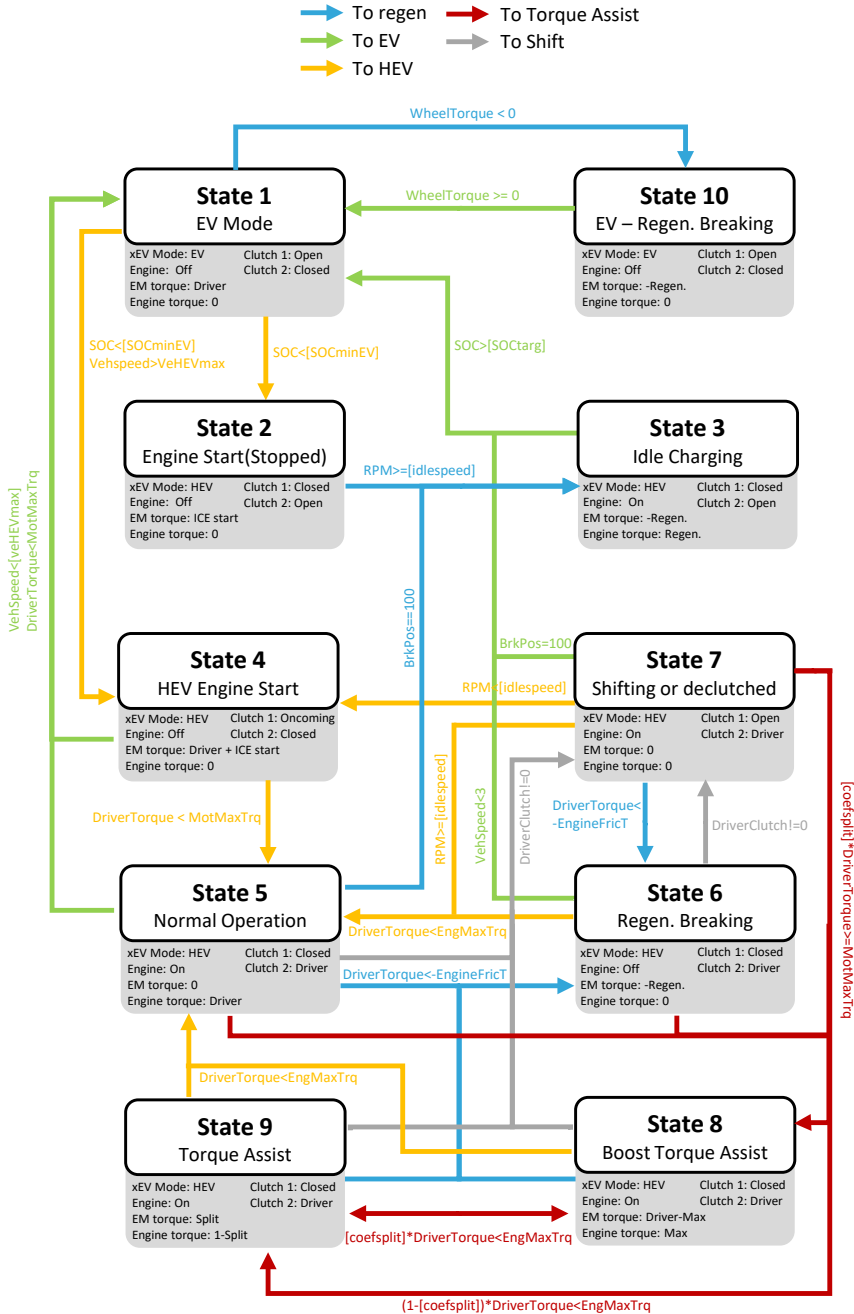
To regen
To Torque Assist
To EV
To Shift
To HEV

WheelTorque < 0

State 1
EV Mode
xEV Mode: EV
Engine: Off
EM torque: Driver
Engine torque: 0
Clutch 1: Open
Clutch 2: Closed

WheelTorque >= 0

State 10
EV – Regen. Breaking
xEV Mode: EV
Engine: Off
EM torque: -Regen.
Engine torque: 0
Clutch 1: Open
Clutch 2: Closed

SOC<[SOCminEV]
Vehspeed>VeHEVmax
SOC<[SOCminEV]
SOC>[SOCtarg]

State 2
Engine Start(Stopped)
xEV Mode: HEV
Engine: Off
EM torque: ICE start
Engine torque: 0
Clutch 1: Closed
Clutch 2: Open

RPM>=[idlespeed]

State 3
Idle Charging
xEV Mode: HEV
Engine: On
EM torque: -Regen.
Engine torque: Regen.
Clutch 1: Closed
Clutch 2: Open

VehSpeed<[veHEVmax]
DriverTorque<MotMaxTrq

BrkPos==100
BrkPos==100

State 4
HEV Engine Start
xEV Mode: HEV
Engine: Off
EM torque: Driver + ICE start
Engine torque: 0
Clutch 1: Oncoming
Clutch 2: Closed

RPM>[idlespeed]

State 7
Shifting or declutched
xEV Mode: HEV
Engine: On
EM torque: 0
Engine torque: 0
Clutch 1: Open
Clutch 2: Driver

[coefsplit]*DriverTorque>=MotMaxTrq

RPM>=[idlespeed]
VehSpeed<3
DriverClutch!=0
DriverTorque<
-EngineFricT
DriverClutch!=0

DriverTorque < MotMaxTrq

State 5
Normal Operation
xEV Mode: HEV
Engine: On
EM torque: 0
Engine torque: Driver
Clutch 1: Closed
Clutch 2: Driver

DriverTorque<EngMaxTrq
DriverTorque<-EngineFricT

State 6
Regen. Breaking
xEV Mode: HEV
Engine: Off
EM torque: -Regen.
Engine torque: 0
Clutch 1: Closed
Clutch 2: Driver

DriverTorque<EngMaxTrq

State 9
Torque Assist
xEV Mode: HEV
Engine: On
EM torque: Split
Engine torque: 1-Split
Clutch 1: Closed
Clutch 2: Driver

State 8
Boost Torque Assist
xEV Mode: HEV
Engine: On
EM torque: Driver-Max
Engine torque: Max
Clutch 1: Closed
Clutch 2: Driver

[coefsplit]*DriverTorque<EngMaxTrq

(1-[coefsplit])*DriverTorque<EngMaxTrq